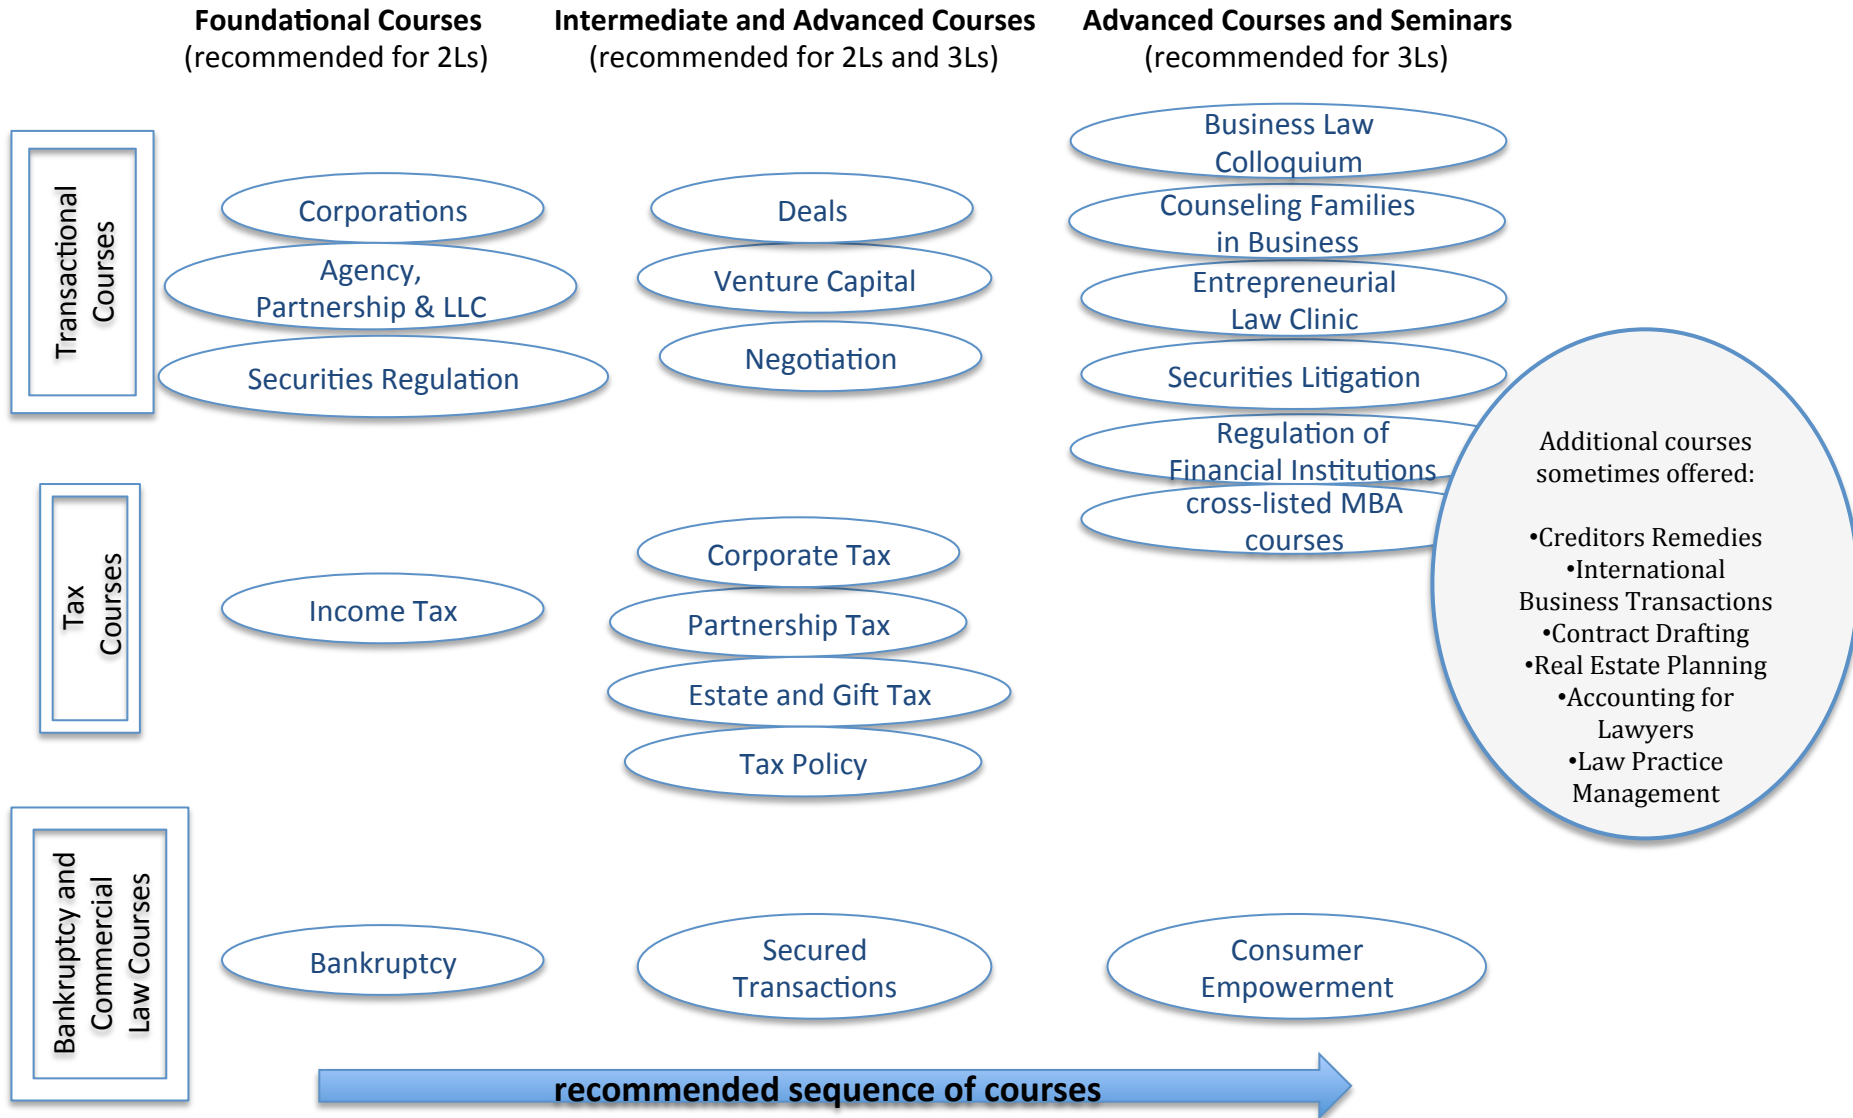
Foundational Courses
(recommended for 2Ls)

Intermediate and Advanced Courses
(recommended for 2Ls and 3Ls)

Advanced Courses and Seminars
(recommended for 3Ls)

Transactional Courses

Corporations

Agency, Partnership & LLC

Securities Regulation

Deals

Venture Capital

Negotiation

Business Law Colloquium

Counseling Families in Business

Entrepreneurial Law Clinic

Securities Litigation

Regulation of Financial Institutions

cross-listed MBA courses

Additional courses sometimes offered:

•Creditors Remedies
•International Business Transactions
•Contract Drafting
•Real Estate Planning
•Accounting for Lawyers
•Law Practice Management

Tax Courses

Income Tax

Corporate Tax

Partnership Tax

Estate and Gift Tax

Tax Policy

Bankruptcy and Commercial Law Courses

Bankruptcy

Secured Transactions

Consumer Empowerment

recommended sequence of courses